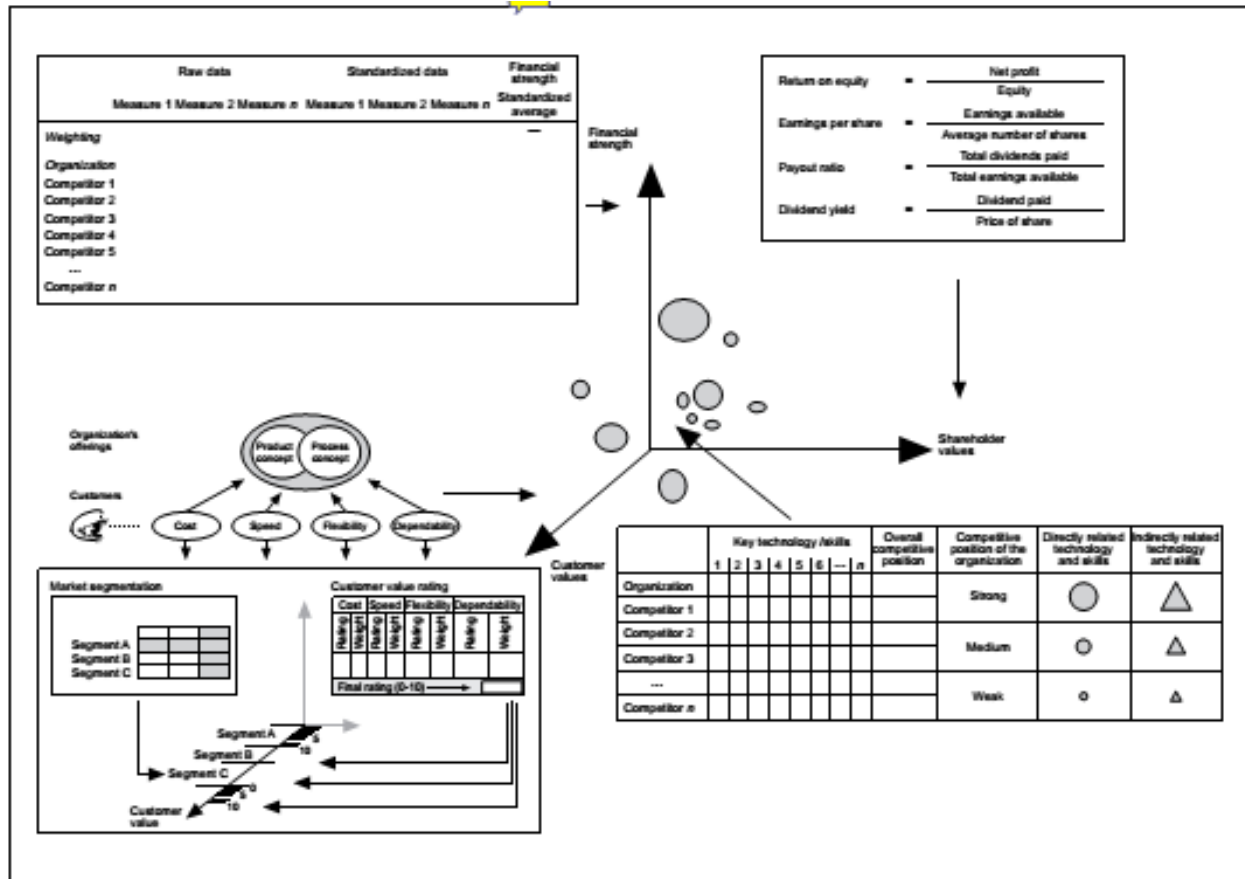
| | Raw data | Standardized data | Financial strength |
|---|---|---|---|
| | Measure 1 Measure 2 Measure *n* | Measure 1 Measure 2 Measure *n* | Standardized average |
| *Weighting* | | | — |
| *Organization* | | | |
| Competitor 1 | | | |
| Competitor 2 | | | |
| Competitor 3 | | | |
| Competitor 4 | | | |
| Competitor 5 | | | |
| --- | | | |
| Competitor *n* | | | |

Return on equity = $\frac{\text{Net profit}}{\text{Equity}}$

Earnings per share = $\frac{\text{Earnings available}}{\text{Average number of shares}}$

Payout ratio = $\frac{\text{Total dividends paid}}{\text{Total earnings available}}$

Dividend yield = $\frac{\text{Dividend paid}}{\text{Price of share}}$

Financial strength

Shareholder values

Customer values

Organization's offerings

Product concept

Process concept

Customers

Cost

Speed

Flexibility

Dependability

Market segmentation

Segment A
Segment B
Segment C

Customer value rating

| Cost | | Speed | | Flexibility | | Dependability | |
|---|---|---|---|---|---|---|---|
| Rating | Weight | Rating | Weight | Rating | Weight | Rating | Weight |
| | | | | | | | |

Final rating (0-10)

Segment A
Segment B
Segment C
5
10
5
0
10
Customer value

| | Key technology /skills | | | | | | | | Overall competitive position | Competitive position of the organization | Directly related technology and skills | Indirectly related technology and skills |
|---|---|---|---|---|---|---|---|---|---|---|---|---|
| | 1 | 2 | 3 | 4 | 5 | 6 | --- | *n* | | | | |
| Organization | | | | | | | | | | Strong | | |
| Competitor 1 | | | | | | | | | | | | |
| Competitor 2 | | | | | | | | | | Medium | | |
| Competitor 3 | | | | | | | | | | | | |
| --- | | | | | | | | | | Weak | | |
| Competitor *n* | | | | | | | | | | | | |